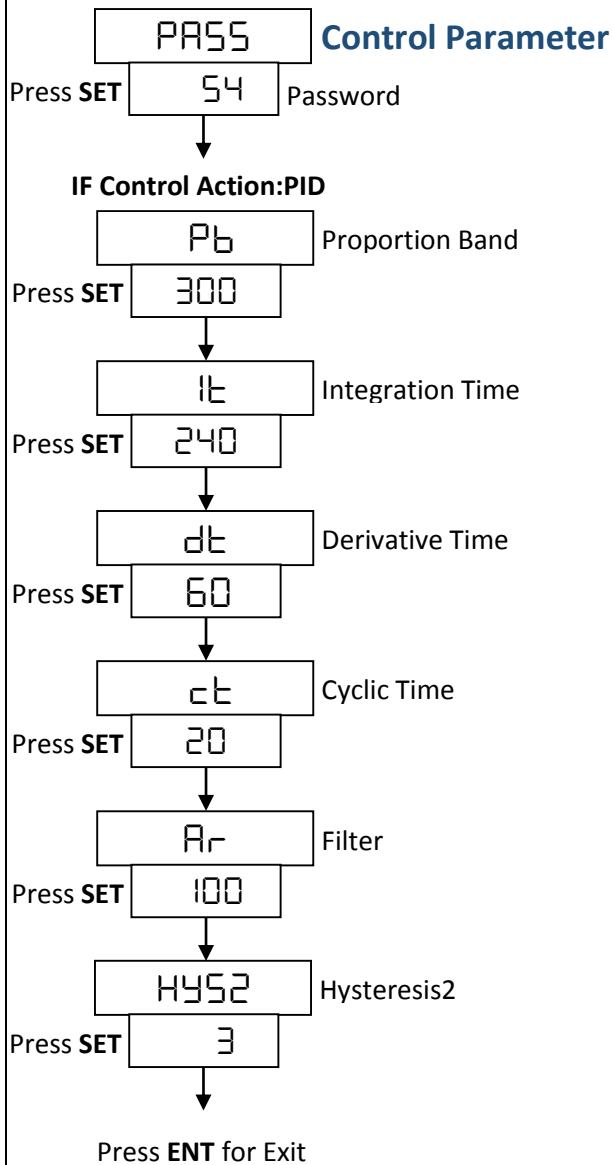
PASS

Control Parameter

Press **SET** 54 Password

**IF Control Action:PID**

Pb Proportion Band

Press **SET** 300

It Integration Time

Press **SET** 240

dt Derivative Time

Press **SET** 60

ct Cyclic Time

Press **SET** 20

Ar Filter

Press **SET** 100

HYS2 Hysteresis2

Press **SET** 3

Press **ENT** for Exit